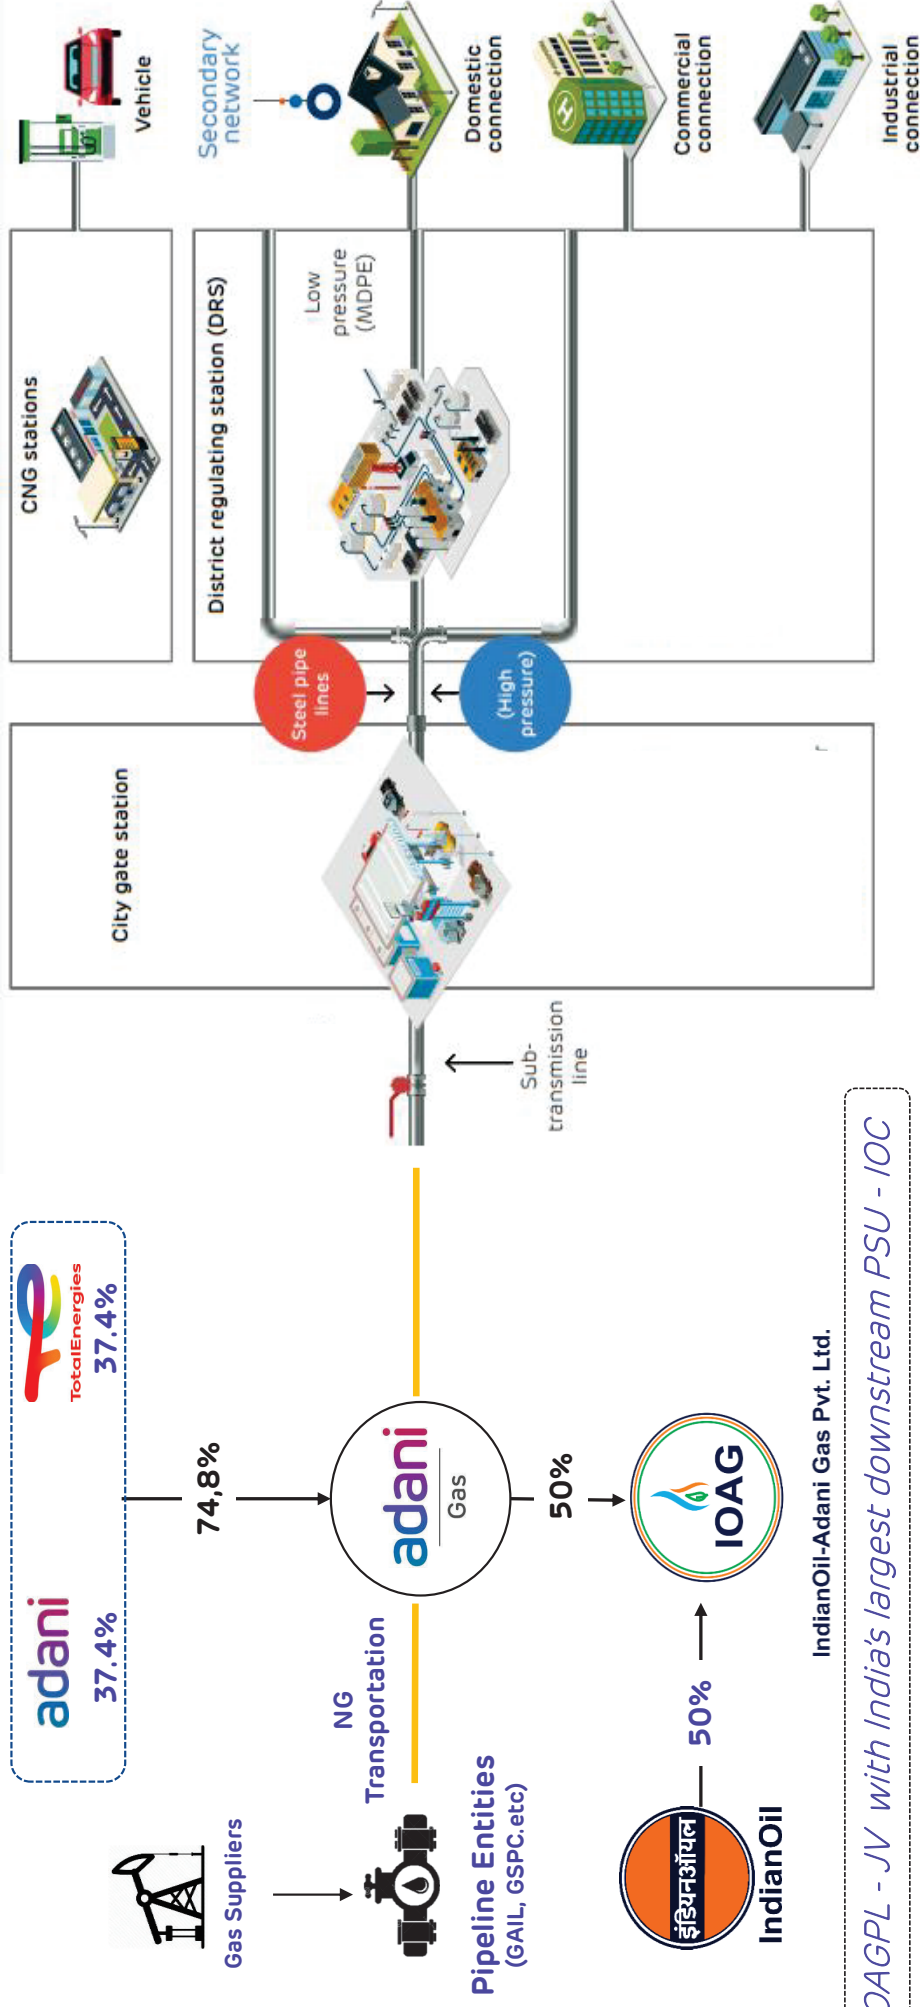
Gas Suppliers

adani
37.4%

TotalEnergies
37.4%

74,8%

NG Transportation

Pipeline Entities
(GAIL, GSPC.etc)

adani
Gas

50%

IOAG

IndianOil-Adani Gas Pvt. Ltd.

इंडियनऑयल
IndianOil

50%

IOAGPL - JV with India's largest downstream PSU - IOC

Sub-transmission line

City gate station

Steel pipe lines

(High pressure)

CNG stations

District regulating station (DRS)

Low pressure (MDPE)

Vehicle

Secondary network

Domestic connection

Commercial connection

Industrial connection